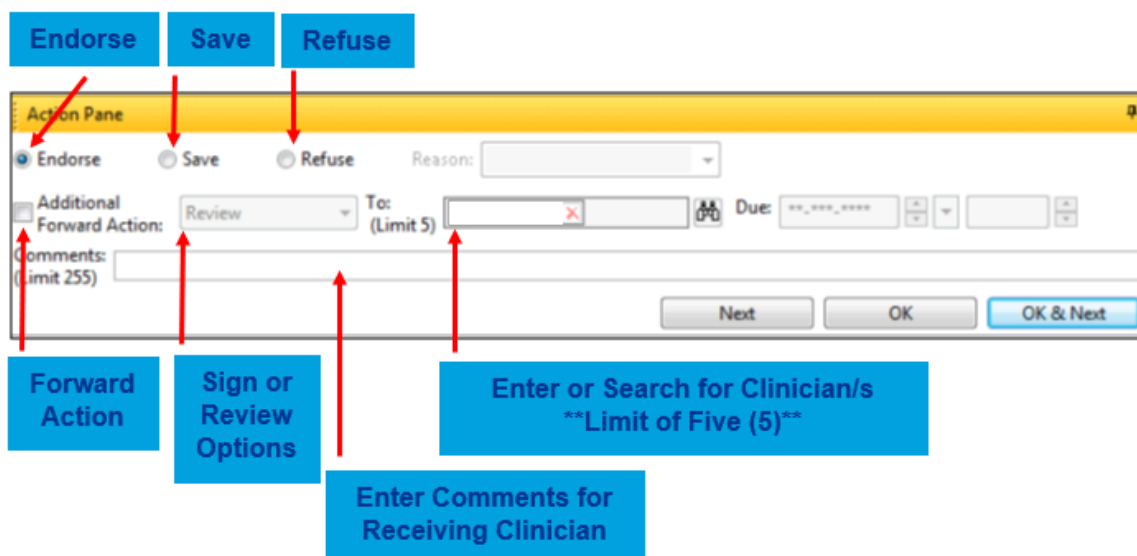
Endorse

Save

Refuse

Action Pane

Endorse

Save

Refuse

Reason:

Additional Forward Action:

Review

To: (Limit 5)

Due:

**-***-****

Comments: (Limit 255)

Next

OK

OK & Next

Forward Action

Sign or Review Options

Enter or Search for Clinician/s **Limit of Five (5)**

Enter Comments for Receiving Clinician